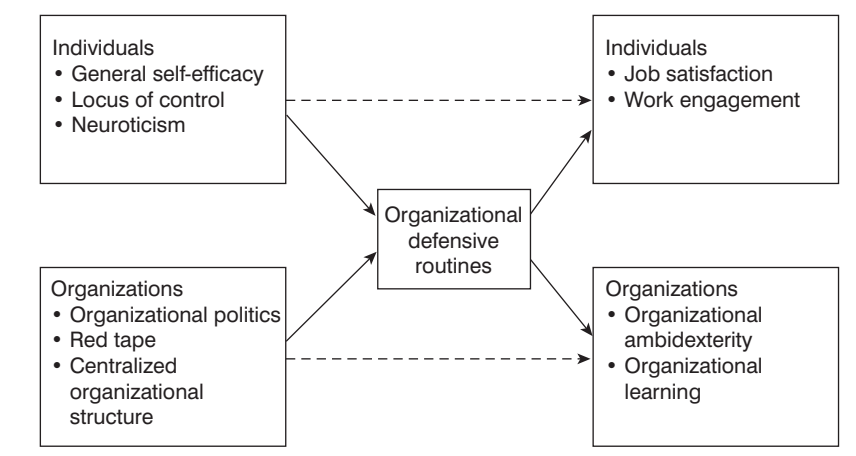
Individuals
• General self-efficacy
• Locus of control
• Neuroticism

Individuals
• Job satisfaction
• Work engagement

Organizational defensive routines

Organizations
• Organizational politics
• Red tape
• Centralized organizational structure

Organizations
• Organizational ambidexterity
• Organizational learning